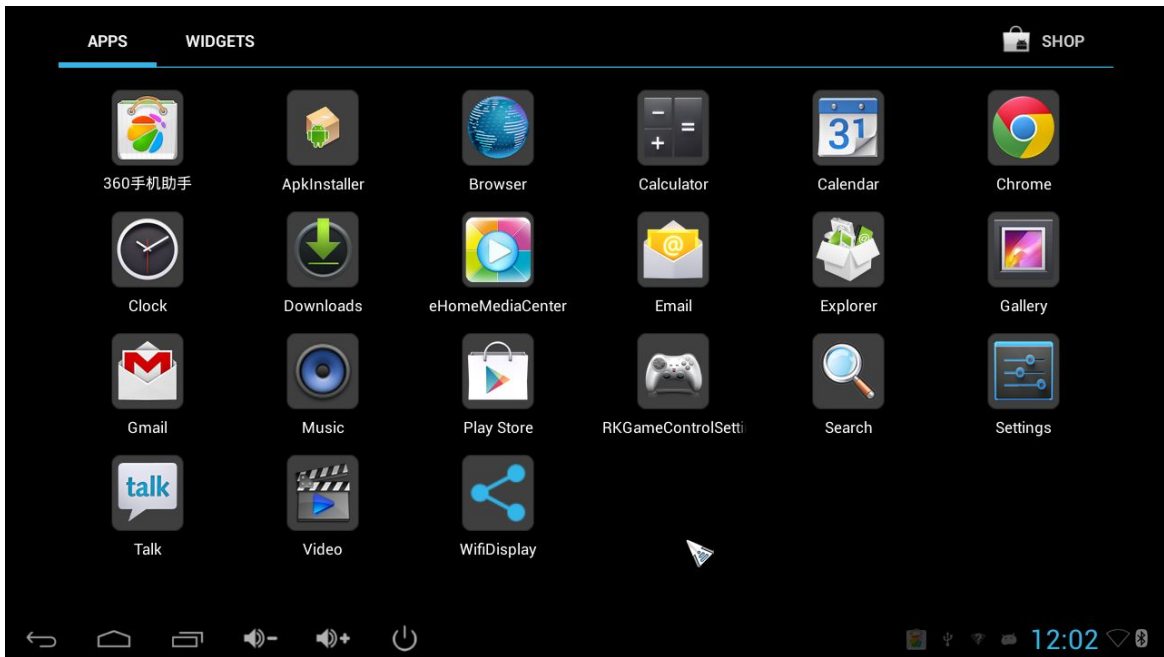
APPS WIDGETS SHOP

360手机助手
ApkInstaller
Browser
Calculator
31
Calendar
Chrome

Clock
Downloads
eHomeMediaCenter
Email
Explorer
Gallery

Gmail
Music
Play Store
RKGameControlSetti
Search
Settings

talk
Talk
Video
WifiDisplay

12:02